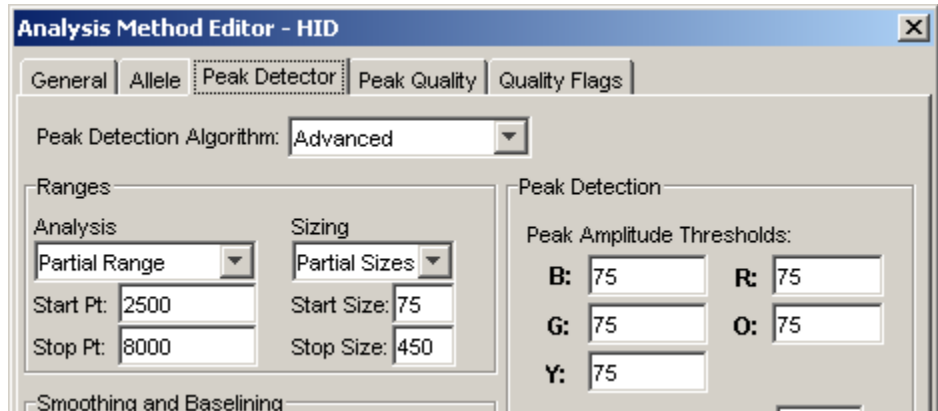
Analysis Method Editor - HID

General | Allele | Peak Detector | Peak Quality | Quality Flags

Peak Detection Algorithm: Advanced

Ranges

Analysis
Partial Range
Start Pt: 2500
Stop Pt: 8000

Sizing
Partial Sizes
Start Size: 75
Stop Size: 450

Peak Detection

Peak Amplitude Thresholds:
B: 75
R: 75
G: 75
O: 75
Y: 75

Smoothing and Baselining